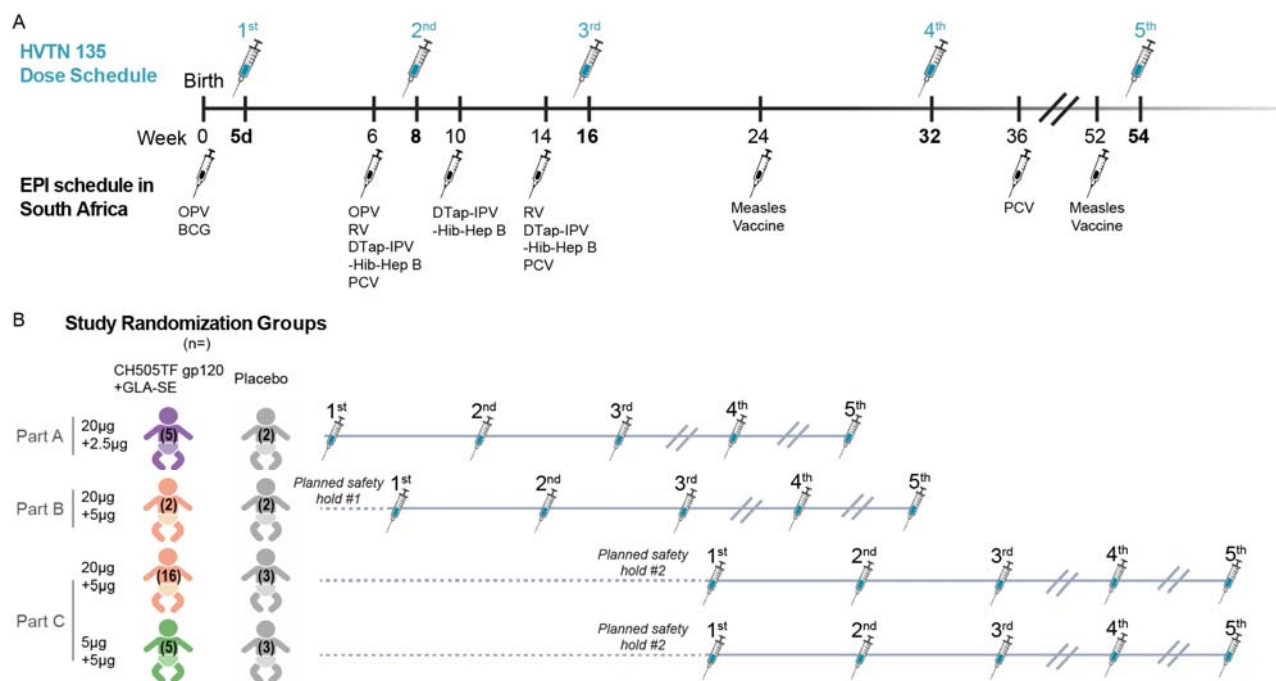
A

HVTN 135 Dose Schedule

$1^{st}$ $2^{nd}$ $3^{rd}$ $4^{th}$ $5^{th}$

Birth

Week 0 5d 6 8 10 14 16 24 32 36 52 54

EPI schedule in South Africa

OPV BCG

OPV RV DTap-IPV -Hib-Hep B PCV

DTap-IPV -Hib-Hep B

RV DTap-IPV -Hib-Hep B PCV

Measles Vaccine

PCV

Measles Vaccine

B

Study Randomization Groups (n=)

CH505TF gp120 +GLA-SE

Placebo

Part A 20µg +2.5µg (5) (2) $1^{st}$ $2^{nd}$ $3^{rd}$ $4^{th}$ $5^{th}$

Part B 20µg +5µg (2) (2) Planned safety hold #1 $1^{st}$ $2^{nd}$ $3^{rd}$ $4^{th}$ $5^{th}$

Part C 20µg +5µg (16) (3) Planned safety hold #2 $1^{st}$ $2^{nd}$ $3^{rd}$ $4^{th}$ $5^{th}$

5µg +5µg (5) (3) Planned safety hold #2 $1^{st}$ $2^{nd}$ $3^{rd}$ $4^{th}$ $5^{th}$